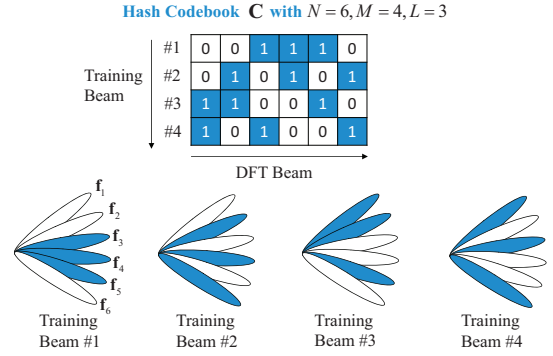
Hash Codebook $\mathbf{C}$ with $N = 6, M = 4, L = 3$

Training Beam

| | | | | | | |
|---|---|---|---|---|---|---|
| #1 | 0 | 0 | 1 | 1 | 1 | 0 |
| #2 | 0 | 1 | 0 | 1 | 0 | 1 |
| #3 | 1 | 1 | 0 | 0 | 1 | 0 |
| #4 | 1 | 0 | 1 | 0 | 0 | 1 |

DFT Beam

$\mathbf{f}_1$
$\mathbf{f}_2$
$\mathbf{f}_3$
$\mathbf{f}_4$
$\mathbf{f}_5$
$\mathbf{f}_6$

Training Beam #1

Training Beam #2

Training Beam #3

Training Beam #4